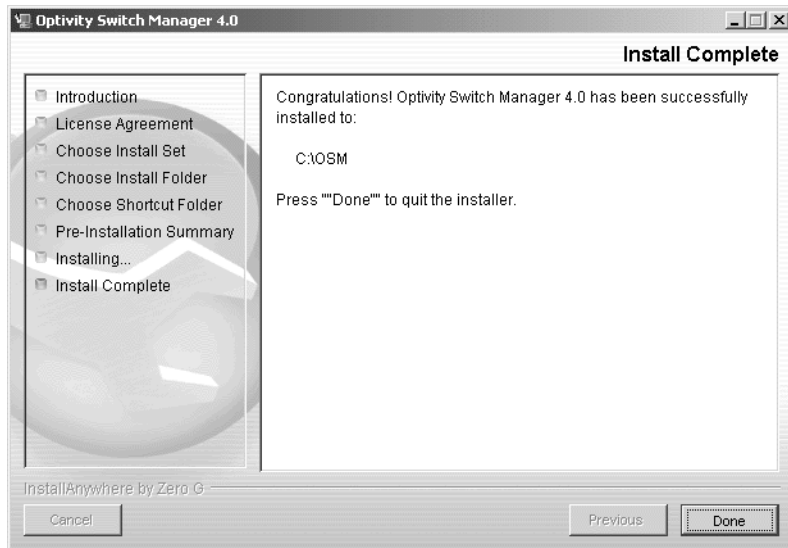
Optivity Switch Manager 4.0

Install Complete

Introduction
License Agreement
Choose Install Set
Choose Install Folder
Choose Shortcut Folder
Pre-Installation Summary
Installing...
Install Complete

Congratulations! Optivity Switch Manager 4.0 has been successfully installed to:

C:\OSM

Press ""Done"" to quit the installer.

InstallAnywhere by Zero G

Cancel

Previous

Done